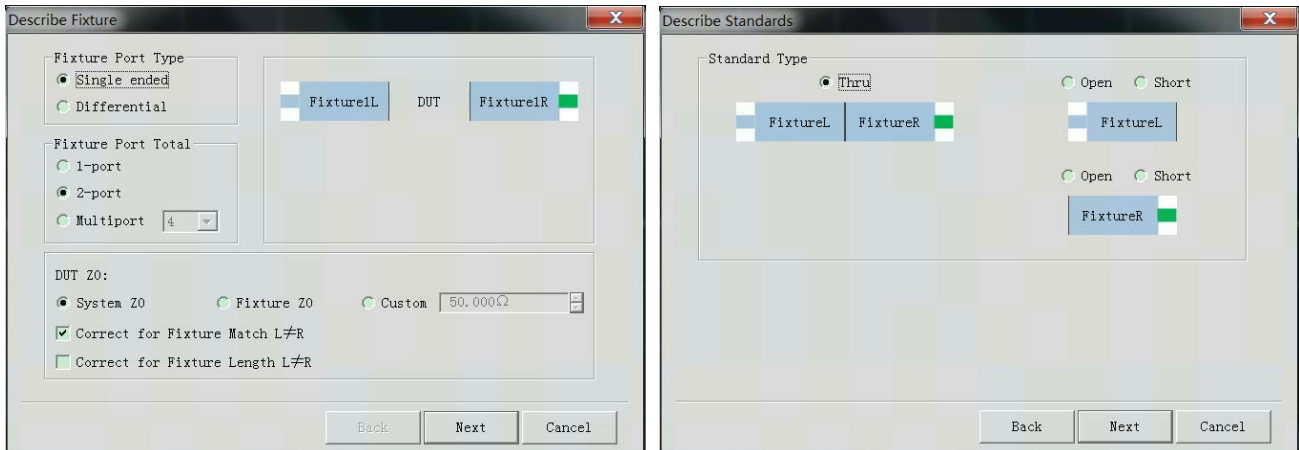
Describe Fixture

Fixture Port Type
Single ended
Differential

Fixture1L DUT Fixture1R

Fixture Port Total
1-port
2-port
Multiport 4

DUT Z0:
System Z0
Fixture Z0
Custom 50.000Ω
Correct for Fixture Match L≠R
Correct for Fixture Length L≠R

Back Next Cancel

Describe Standards

Standard Type
Thru
FixtureL FixtureR
Open Short
FixtureL
Open Short
FixtureR

Back Next Cancel